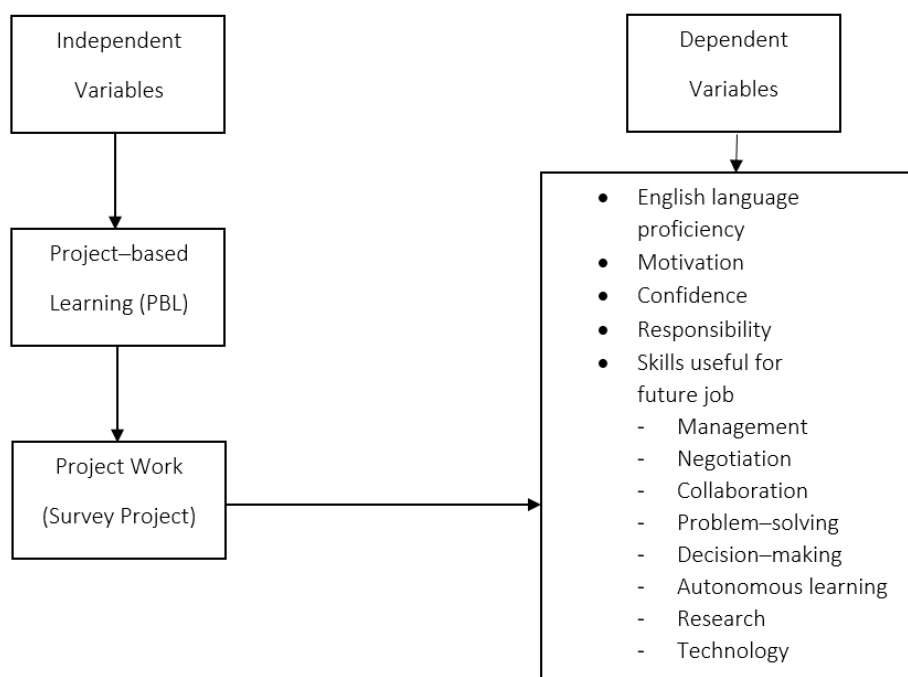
Independent Variables

Project–based Learning (PBL)

Project Work (Survey Project)

Dependent Variables

- English language proficiency
- Motivation
- Confidence
- Responsibility
- Skills useful for future job
  - Management
  - Negotiation
  - Collaboration
  - Problem–solving
  - Decision–making
  - Autonomous learning
  - Research
  - Technology